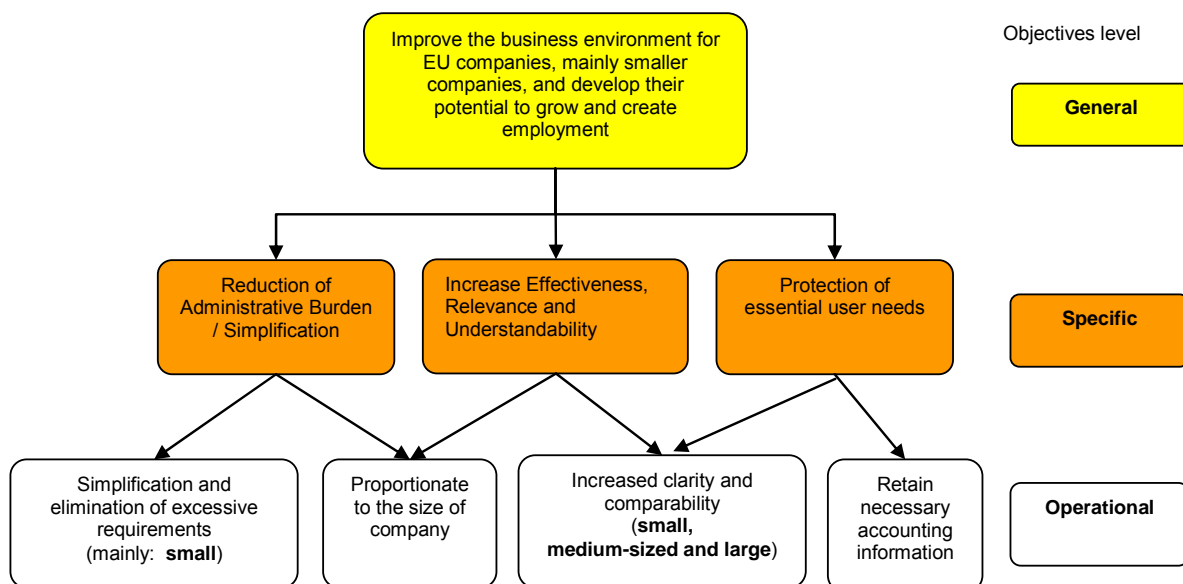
Improve the business environment for EU companies, mainly smaller companies, and develop their potential to grow and create employment

Objectives level

General

Reduction of Administrative Burden / Simplification

Increase Effectiveness, Relevance and Understandability

Protection of essential user needs

Specific

Simplification and elimination of excessive requirements (mainly: **small**)

Proportionate to the size of company

Increased clarity and comparability (**small, medium-sized and large**)

Retain necessary accounting information

Operational